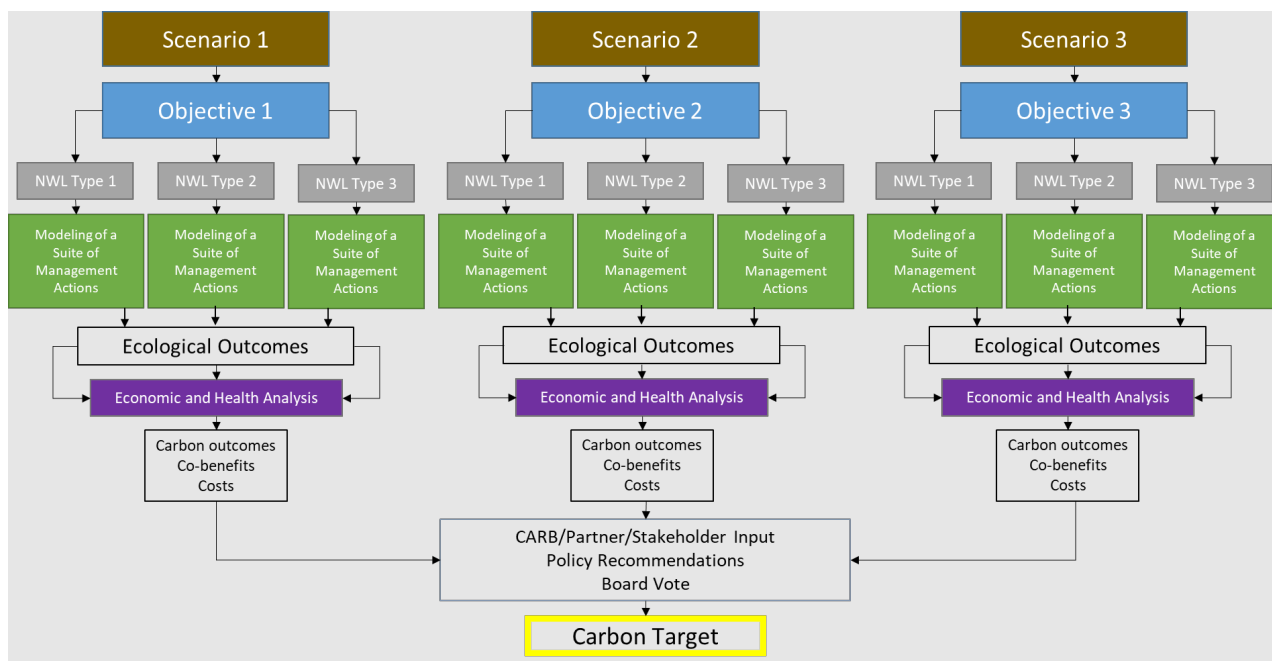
Scenario 1

Objective 1

NWL Type 1

NWL Type 2

NWL Type 3

Modeling of a Suite of Management Actions

Modeling of a Suite of Management Actions

Modeling of a Suite of Management Actions

Ecological Outcomes

Economic and Health Analysis

Carbon outcomes
Co-benefits
Costs

Scenario 2

Objective 2

NWL Type 1

NWL Type 2

NWL Type 3

Modeling of a Suite of Management Actions

Modeling of a Suite of Management Actions

Modeling of a Suite of Management Actions

Ecological Outcomes

Economic and Health Analysis

Carbon outcomes
Co-benefits
Costs

Scenario 3

Objective 3

NWL Type 1

NWL Type 2

NWL Type 3

Modeling of a Suite of Management Actions

Modeling of a Suite of Management Actions

Modeling of a Suite of Management Actions

Ecological Outcomes

Economic and Health Analysis

Carbon outcomes
Co-benefits
Costs

CARB/Partner/Stakeholder Input
Policy Recommendations
Board Vote

Carbon Target